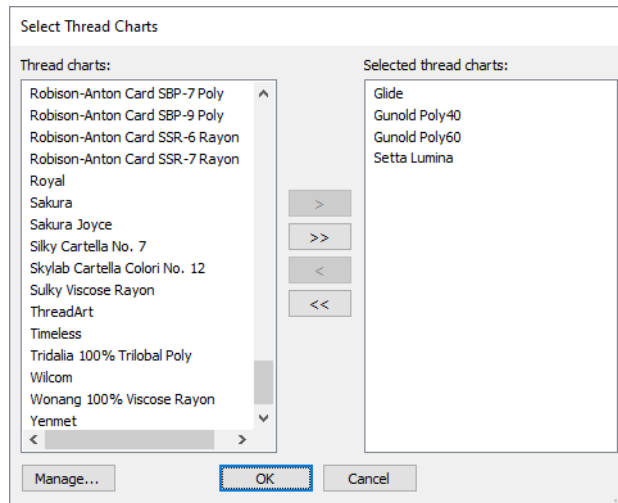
Select Thread Charts

Thread charts:

Robison-Anton Card SBP-7 Poly
Robison-Anton Card SBP-9 Poly
Robison-Anton Card SSR-6 Rayon
Robison-Anton Card SSR-7 Rayon
Royal
Sakura
Sakura Joyce
Silky Cartella No. 7
Skylab Cartella Colori No. 12
Sulky Viscose Rayon
ThreadArt
Timeless
Tridalia 100% Trilobal Poly
Wilcom
Wonang 100% Viscose Rayon
Yenmet

>
>>
<
<<

Selected thread charts:

Glide
Gunold Poly40
Gunold Poly60
Setta Lumina

Manage...
OK
Cancel